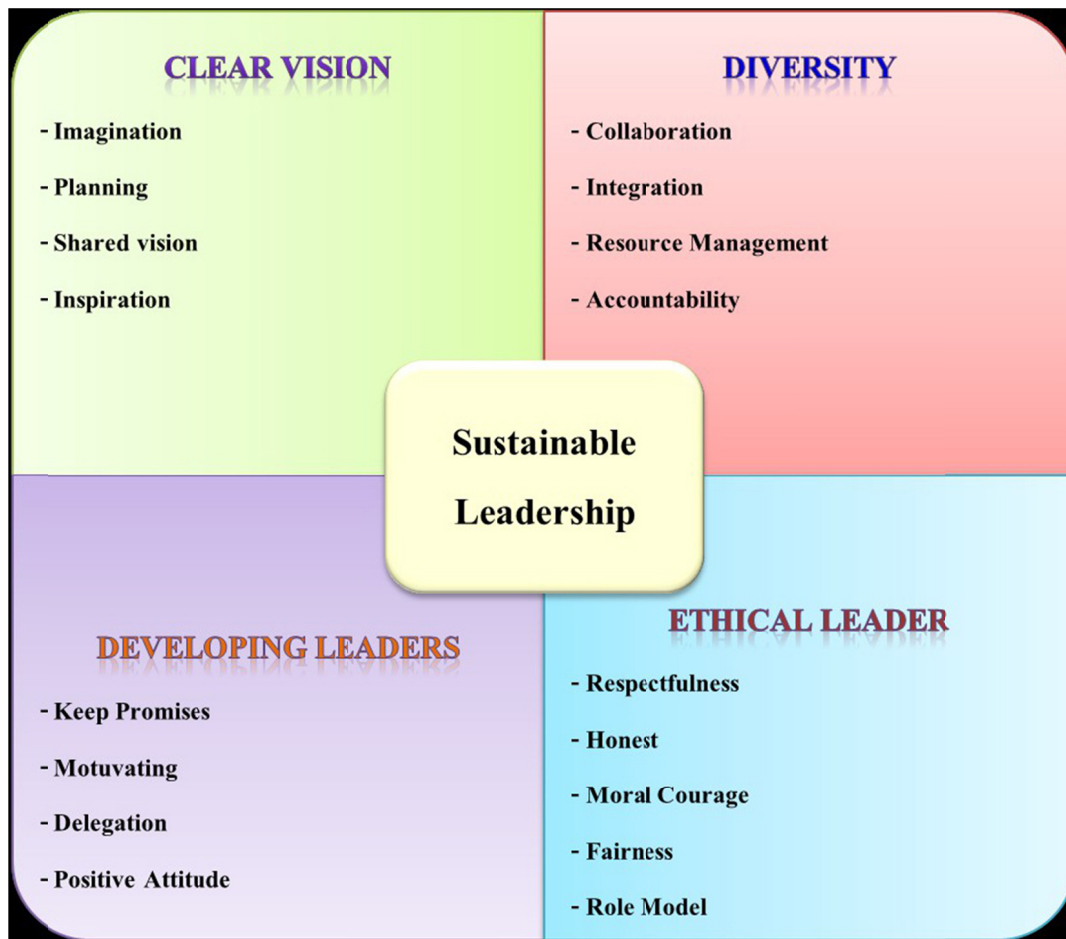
CLEAR VISION

- Imagination
- Planning
- Shared vision
- Inspiration

DIVERSITY

- Collaboration
- Integration
- Resource Management
- Accountability

Sustainable Leadership

DEVELOPING LEADERS

- Keep Promises
- Motuvating
- Delegation
- Positive Attitude

ETHICAL LEADER

- Respectfulness
- Honest
- Moral Courage
- Fairness
- Role Model